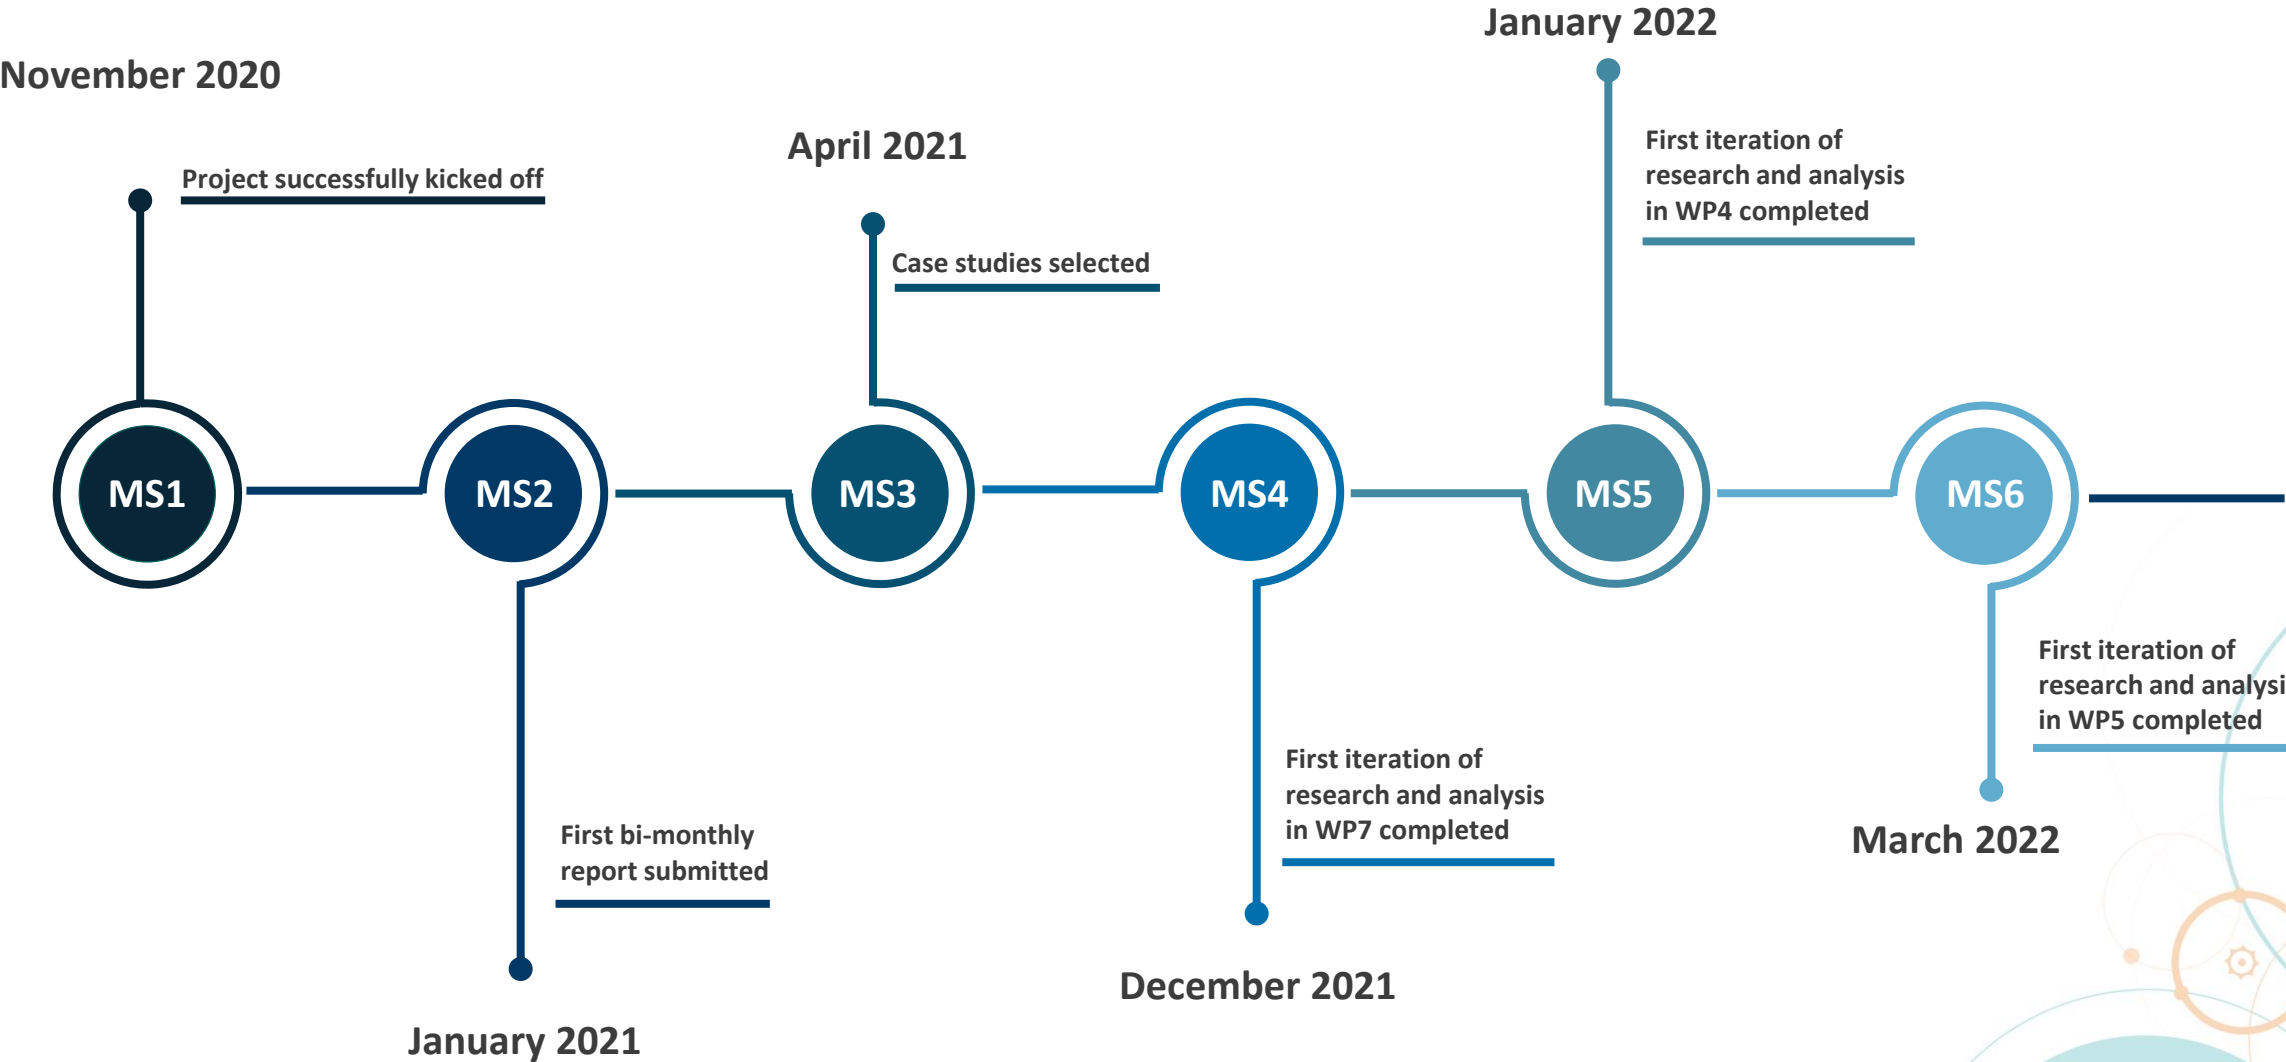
November 2020

Project successfully kicked off

MS1

MS2

First bi-monthly report submitted

January 2021

April 2021

Case studies selected

MS3

MS4

First iteration of research and analysis in WP7 completed

December 2021

January 2022

First iteration of research and analysis in WP4 completed

MS5

MS6

First iteration of research and analysi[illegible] in WP5 completed

March 2022